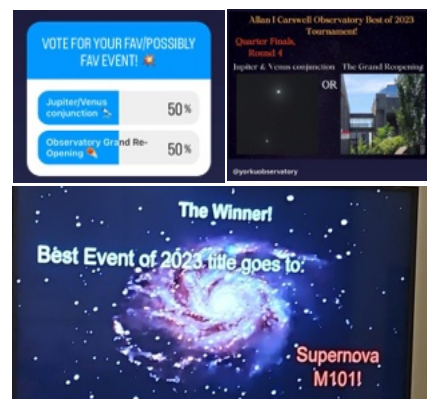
VOTE FOR YOUR FAV/POSSIBLY FAV EVENT!

Jupiter/Venus conjunction 50%

Observatory Grand Re-Opening 50%

Allan I Carswell Observatory Best of 2023 Tournament!

Quarter Finals, Round 4

Jupiter & Venus conjunction OR The Grand Reopening

@yorkuobservatory

The Winner!

Best Event of 2023 title goes to:

Supernova M101!